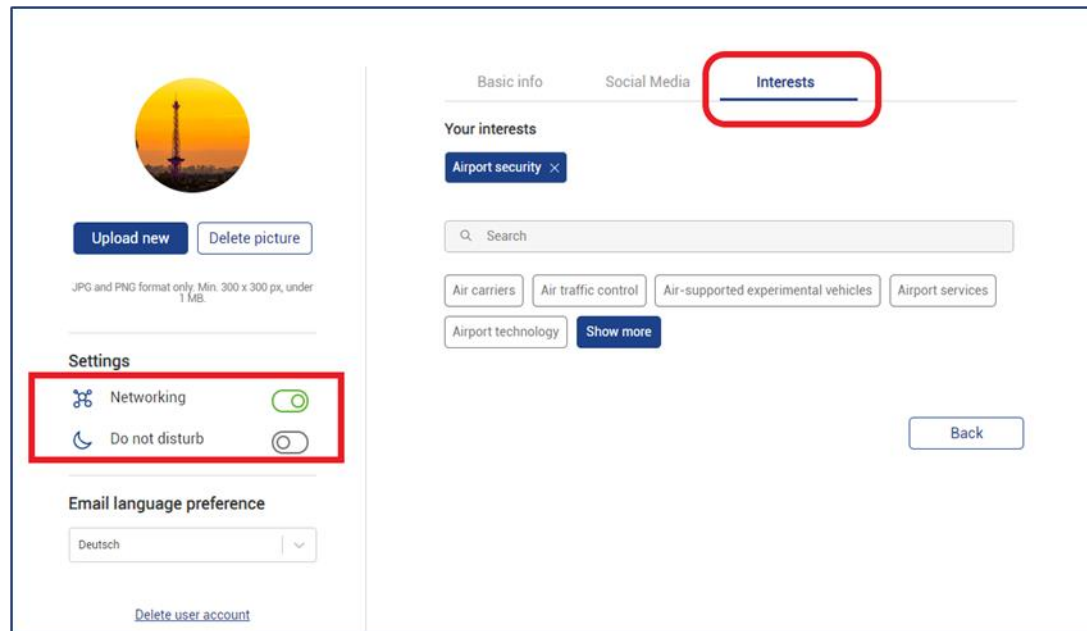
Upload new
Delete picture

JPG and PNG format only. Min. 300 x 300 px, under 1 MB.

Settings

Networking

Do not disturb

Email language preference

Deutsch

Delete user account

Basic info
Social Media
Interests

Your interests

Airport security ×

Search

Air carriers
Air traffic control
Air-supported experimental vehicles
Airport services
Airport technology
Show more

Back